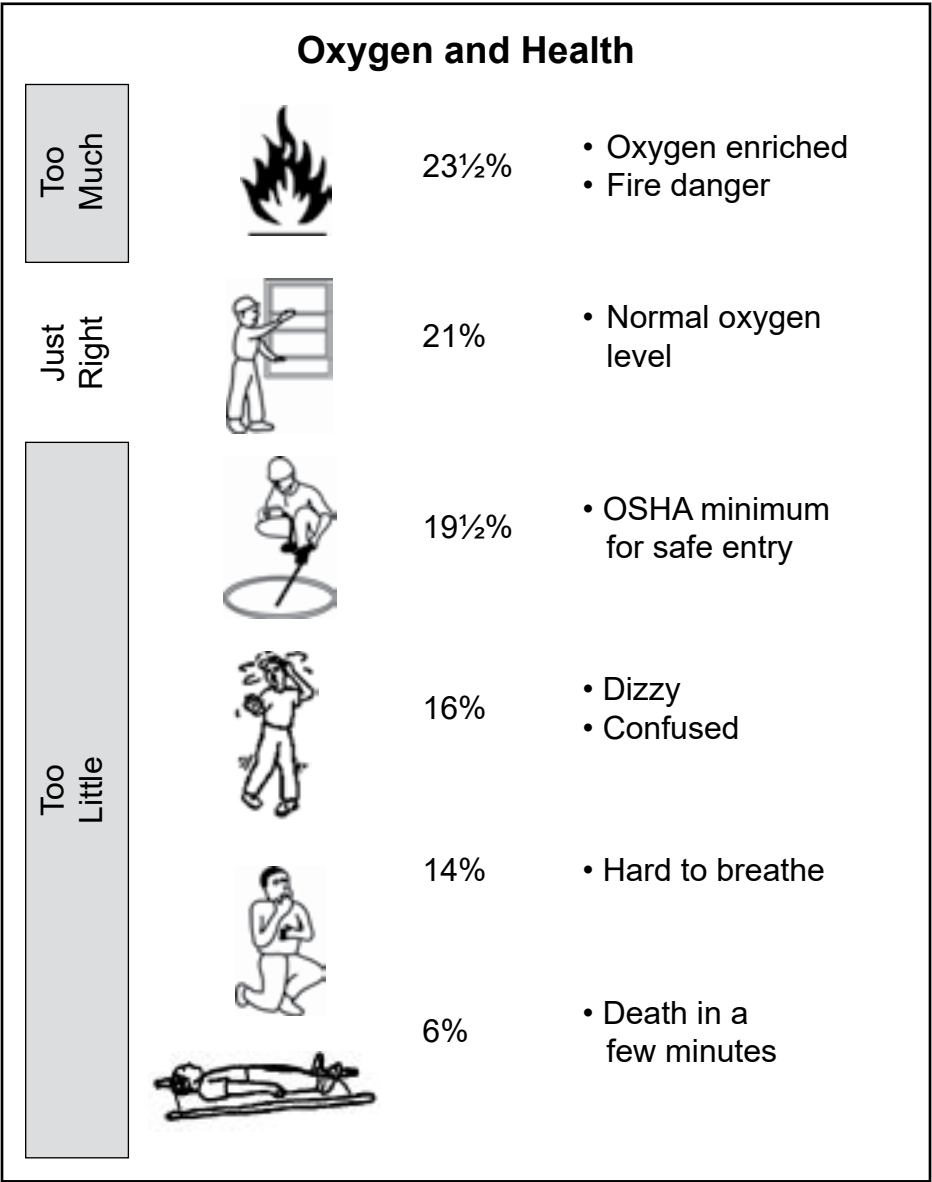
**Oxygen and Health**

Too Much

23½%

• Oxygen enriched
• Fire danger

Just Right

21%

• Normal oxygen level

Too Little

19½%

• OSHA minimum for safe entry

16%

• Dizzy
• Confused

14%

• Hard to breathe

6%

• Death in a few minutes